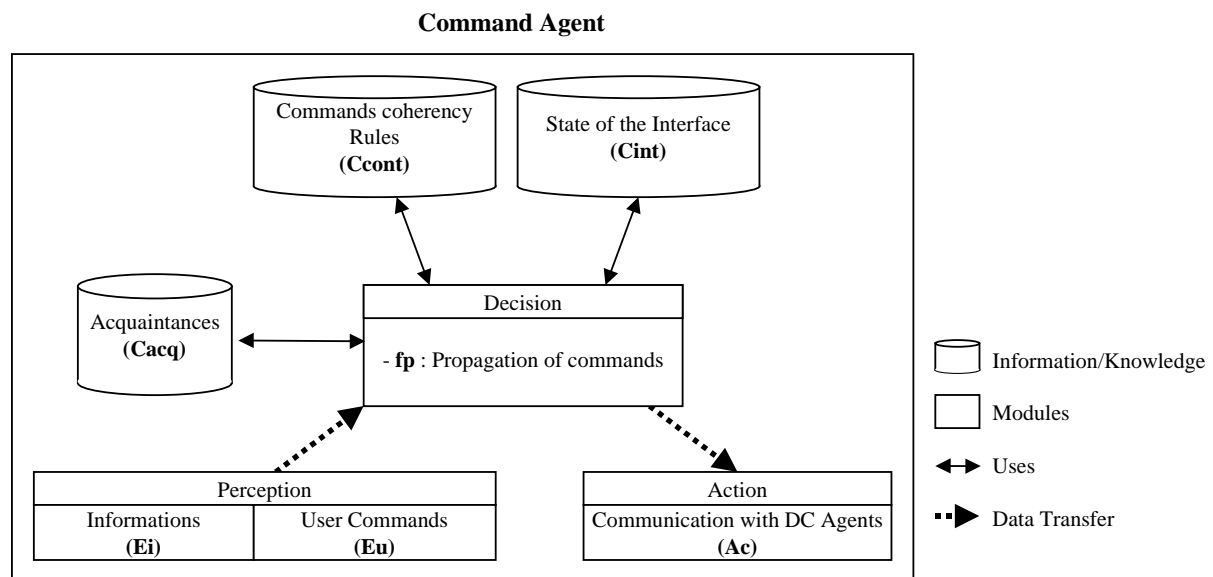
Command Agent

Commands coherency Rules
(Ccont)

State of the Interface
(Cint)

Acquaintances
(Cacq)

Decision

- fp : Propagation of commands

Perception

Informations
(Ei)

User Commands
(Eu)

Action

Communication with DC Agents
(Ac)

Information/Knowledge

Modules

Uses

Data Transfer